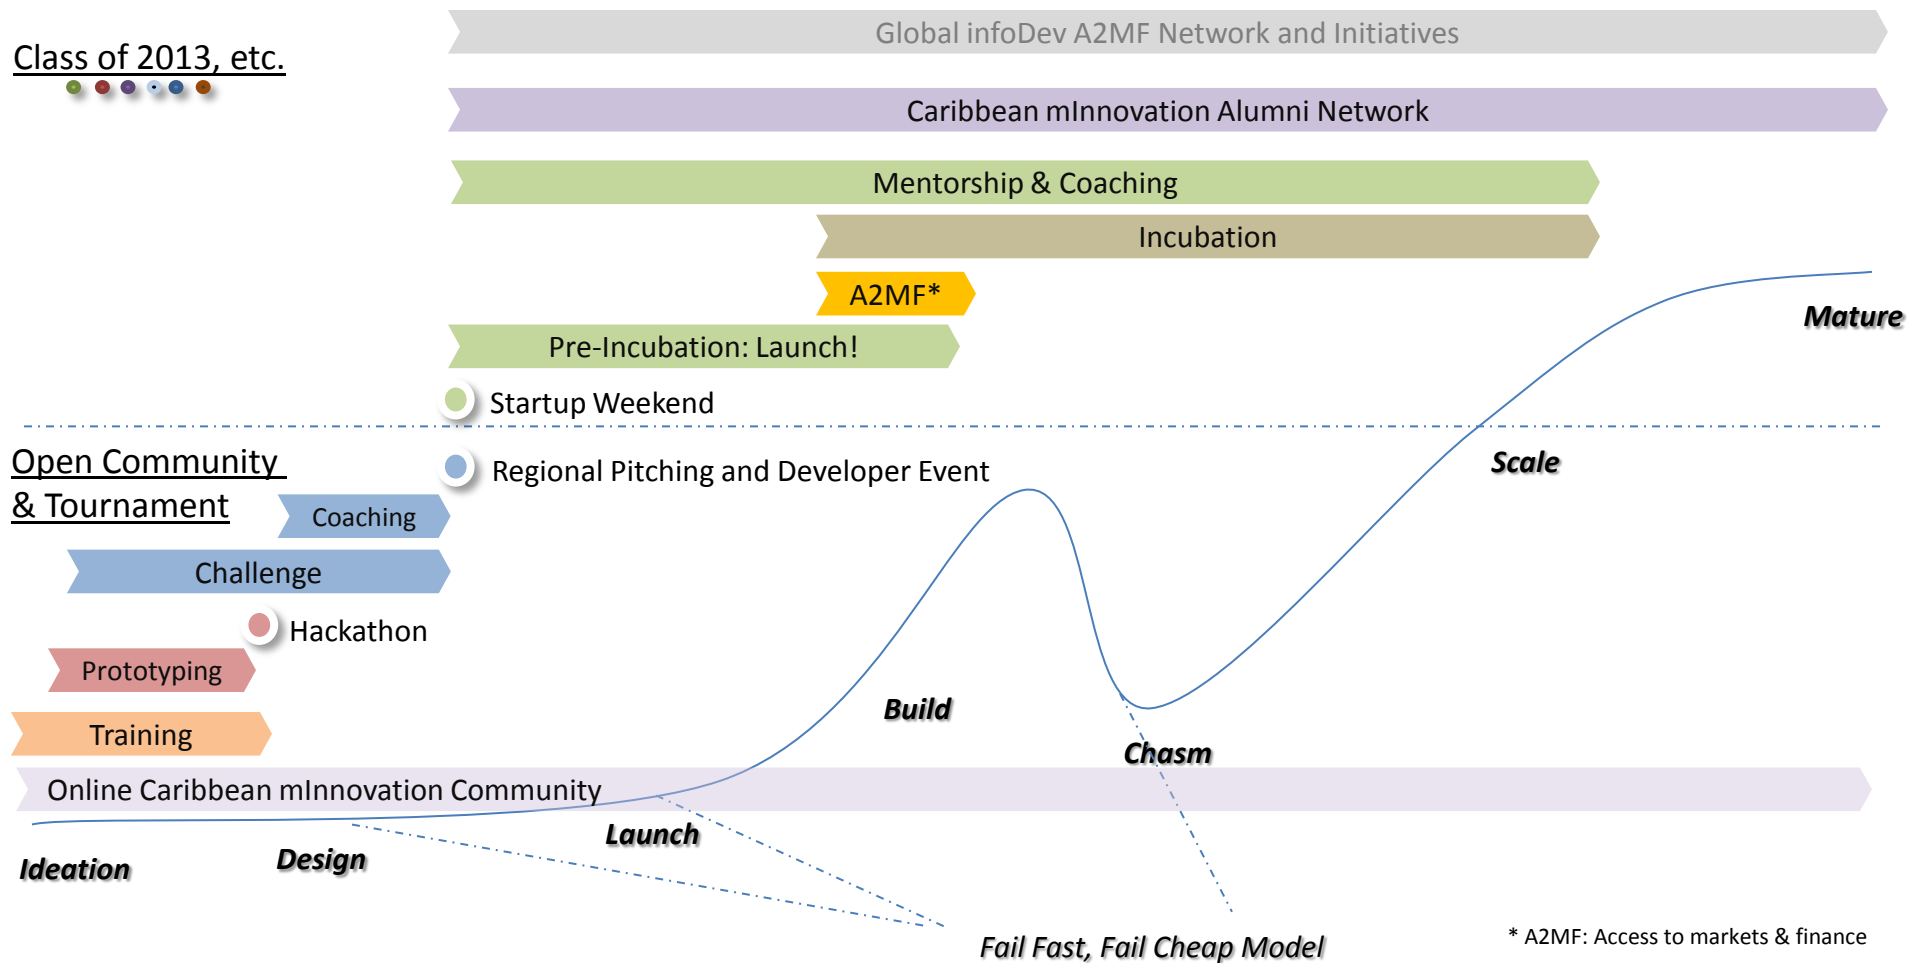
Class of 2013, etc.

Global infoDev A2MF Network and Initiatives

Caribbean mInnovation Alumni Network

Mentorship & Coaching

Incubation

A2MF*

Pre-Incubation: Launch!

Startup Weekend

Mature

Open Community & Tournament

Regional Pitching and Developer Event

Scale

Coaching

Challenge

Hackathon

Prototyping

Build

Training

Chasm

Online Caribbean mInnovation Community

Launch

Ideation

Design

Fail Fast, Fail Cheap Model

* A2MF: Access to markets & finance